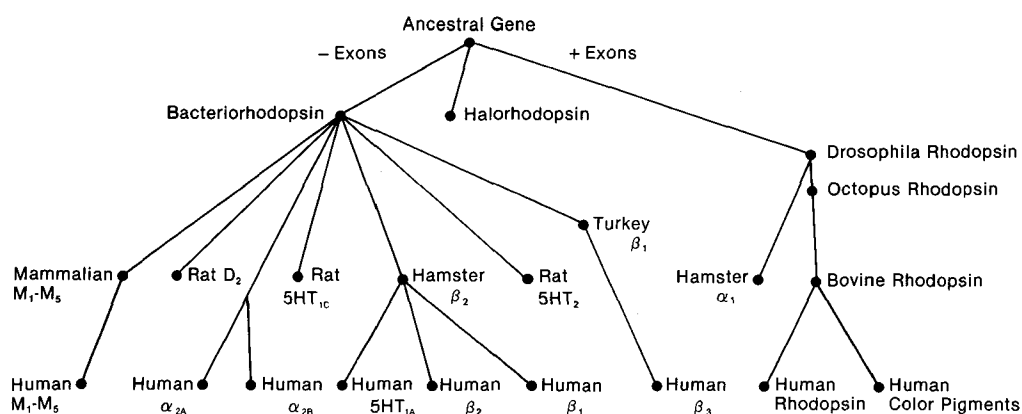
Ancestral Gene

– Exons

+ Exons

Bacteriorhodopsin

Halorhodopsin

Drosophila Rhodopsin

Octopus Rhodopsin

Turkey $\beta_1$

Mammalian $M_1$-$M_5$

Rat $D_2$

Rat $5HT_{1C}$

Hamster $\beta_2$

Rat $5HT_2$

Hamster $\alpha_1$

Bovine Rhodopsin

Human $M_1$-$M_5$

Human $\alpha_{2A}$

Human $\alpha_{2B}$

Human $5HT_{1A}$

Human $\beta_2$

Human $\beta_1$

Human $\beta_3$

Human Rhodopsin

Human Color Pigments